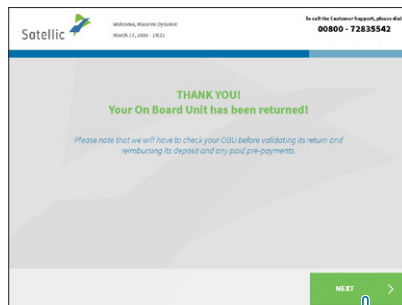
Satellic

Welcome, Maurice Dynamic
March 17, 2016 - 19:21

To call the Customer Support, please dial
00800 - 72835542

THANK YOU!
Your On Board Unit has been returned!

Please note that we will have to check your OBU before validating its return and reimbursing its deposit and any paid pre-payments.

NEXT >